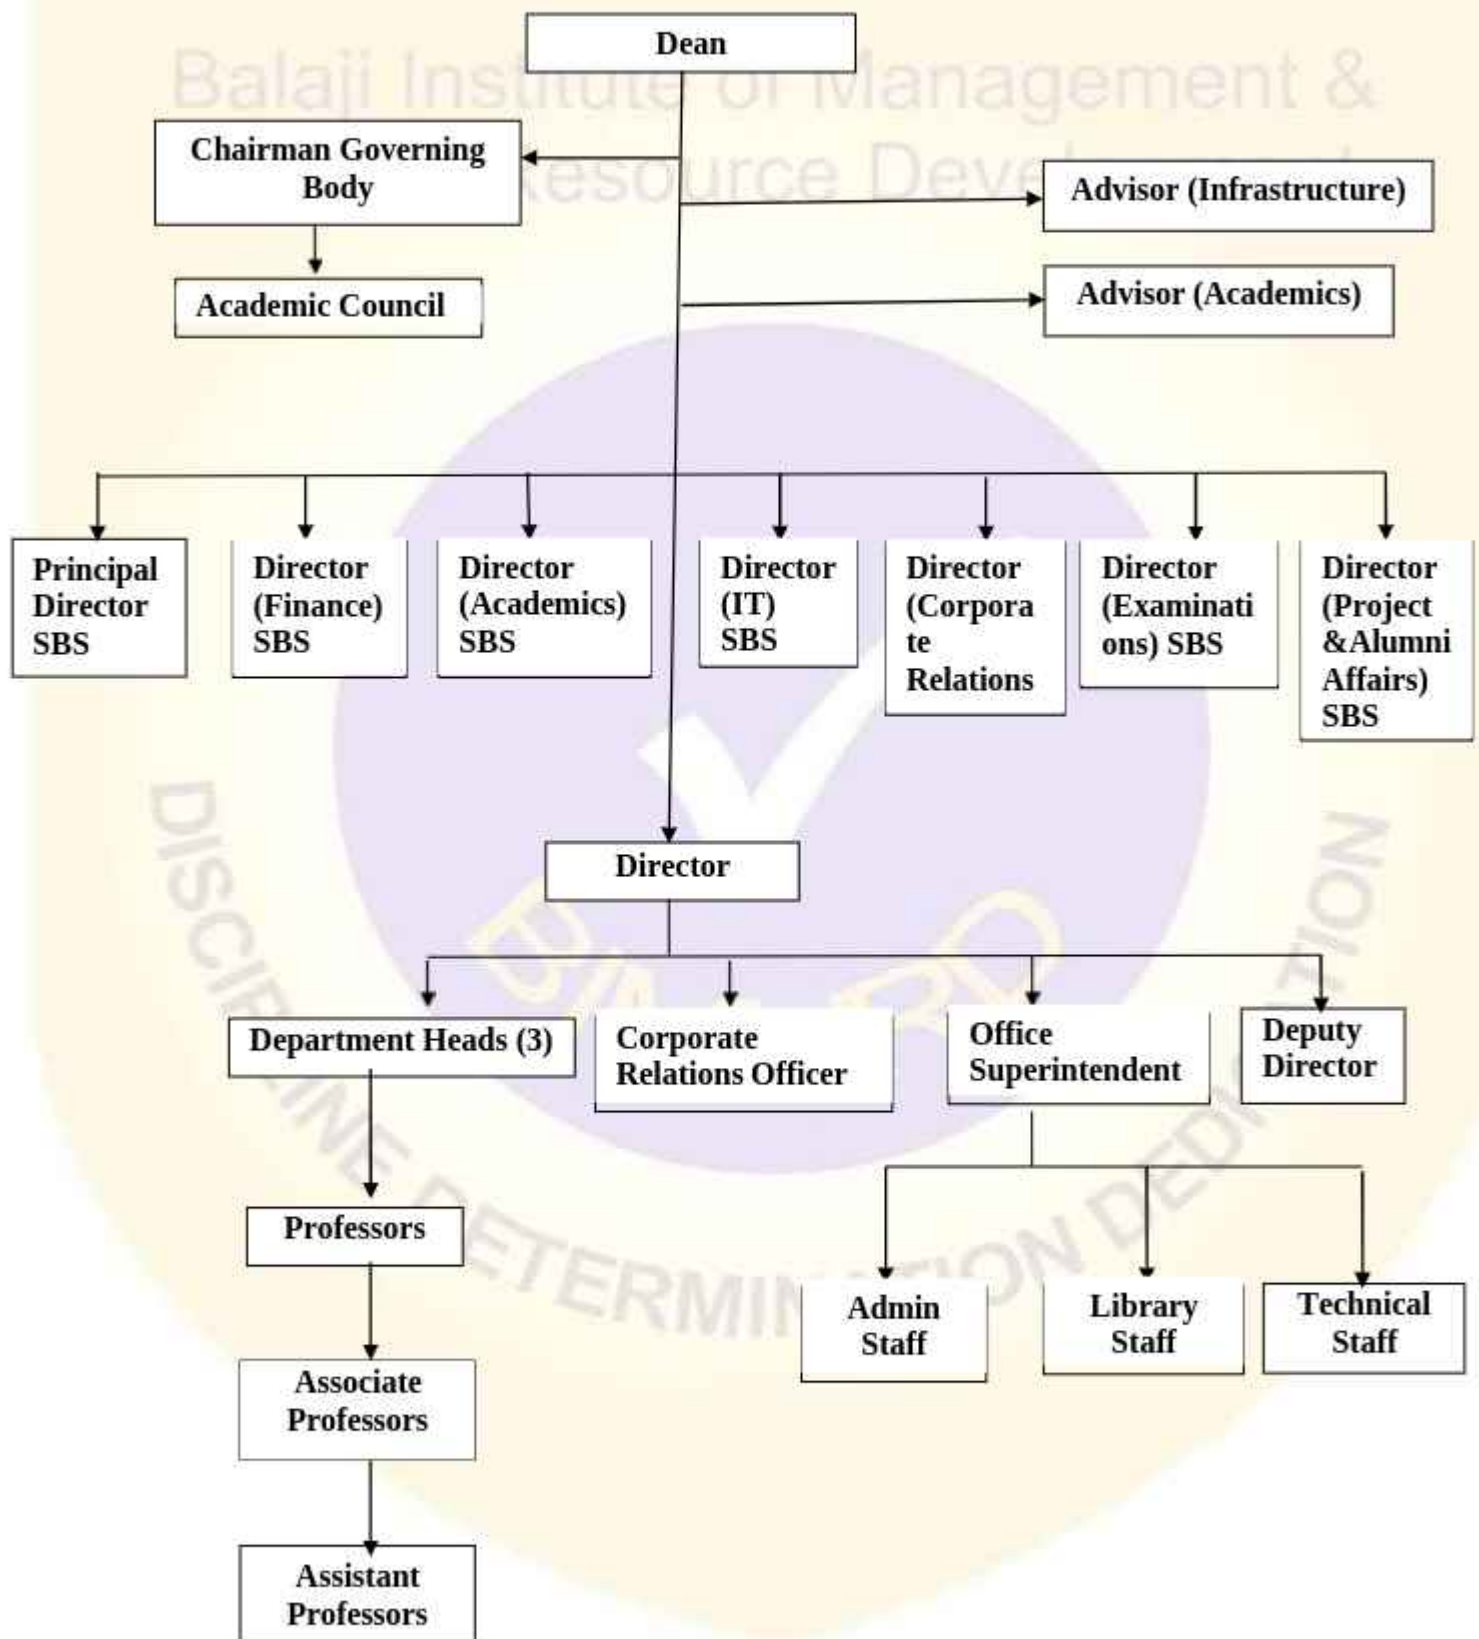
Balaji Institute of Management & Resource Development

Dean

Chairman Governing Body

Academic Council

Advisor (Infrastructure)

Advisor (Academics)

Principal Director SBS

Director (Finance) SBS

Director (Academics) SBS

Director (IT) SBS

Director (Corporate Relations

Director (Examinations) SBS

Director (Project &Alumni Affairs) SBS

Director

Department Heads (3)

Corporate Relations Officer

Office Superintendent

Deputy Director

Professors

Associate Professors

Assistant Professors

Admin Staff

Library Staff

Technical Staff

DISCIPLINE DETERMINATION DEDICATION